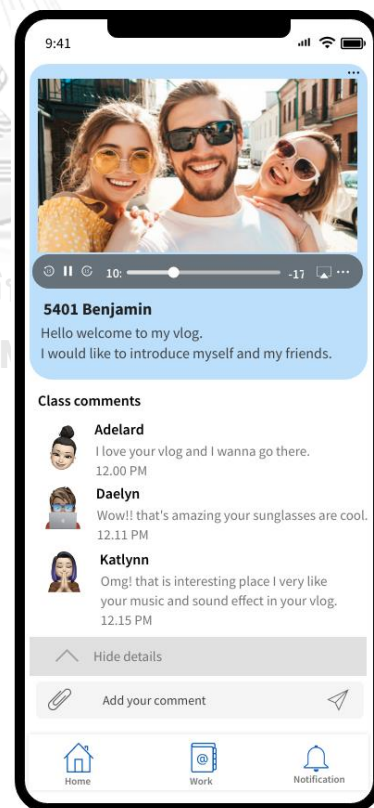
9:41

10:
-17

5401 Benjamin
Hello welcome to my vlog.
I would like to introduce myself and my friends.

Class comments

Adelard
I love your vlog and I wanna go there.
12.00 PM

Daelyn
Wow!! that's amazing your sunglasses are cool.
12.11 PM

Katlynn
Omg! that is interesting place I very like your music and sound effect in your vlog.
12.15 PM

Hide details

Add your comment

Home
Work
Notification